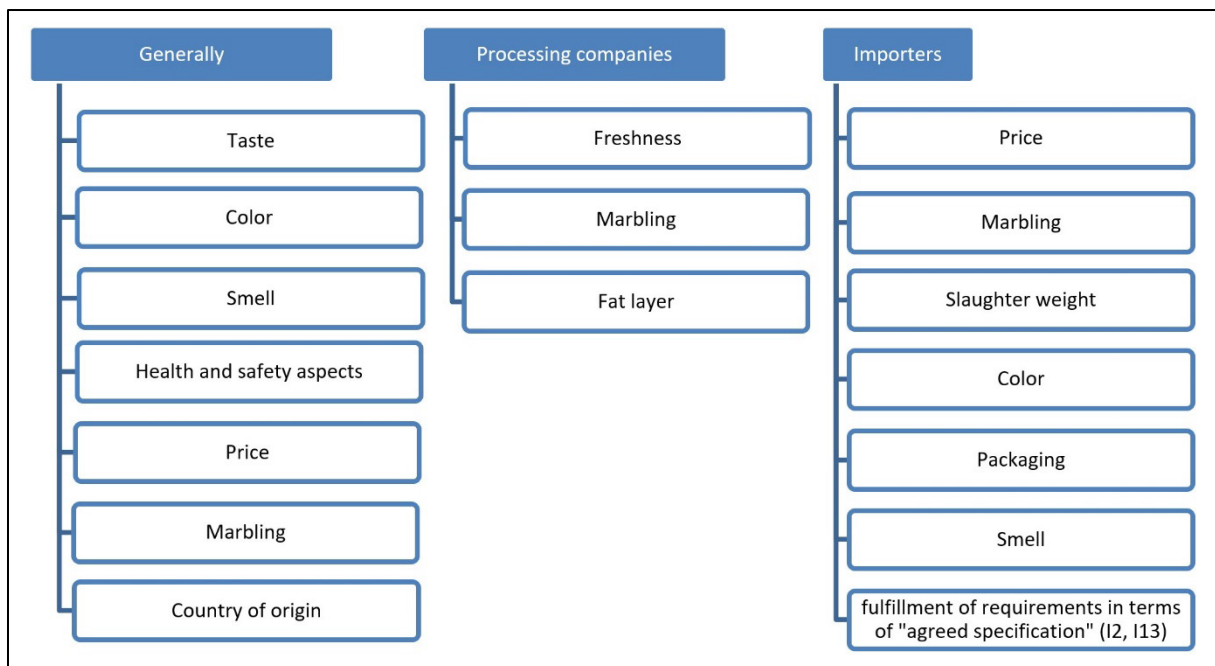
Generally

Taste

Color

Smell

Health and safety aspects

Price

Marbling

Country of origin

Processing companies

Freshness

Marbling

Fat layer

Importers

Price

Marbling

Slaughter weight

Color

Packaging

Smell

fulfillment of requirements in terms of "agreed specification" (I2, I13)